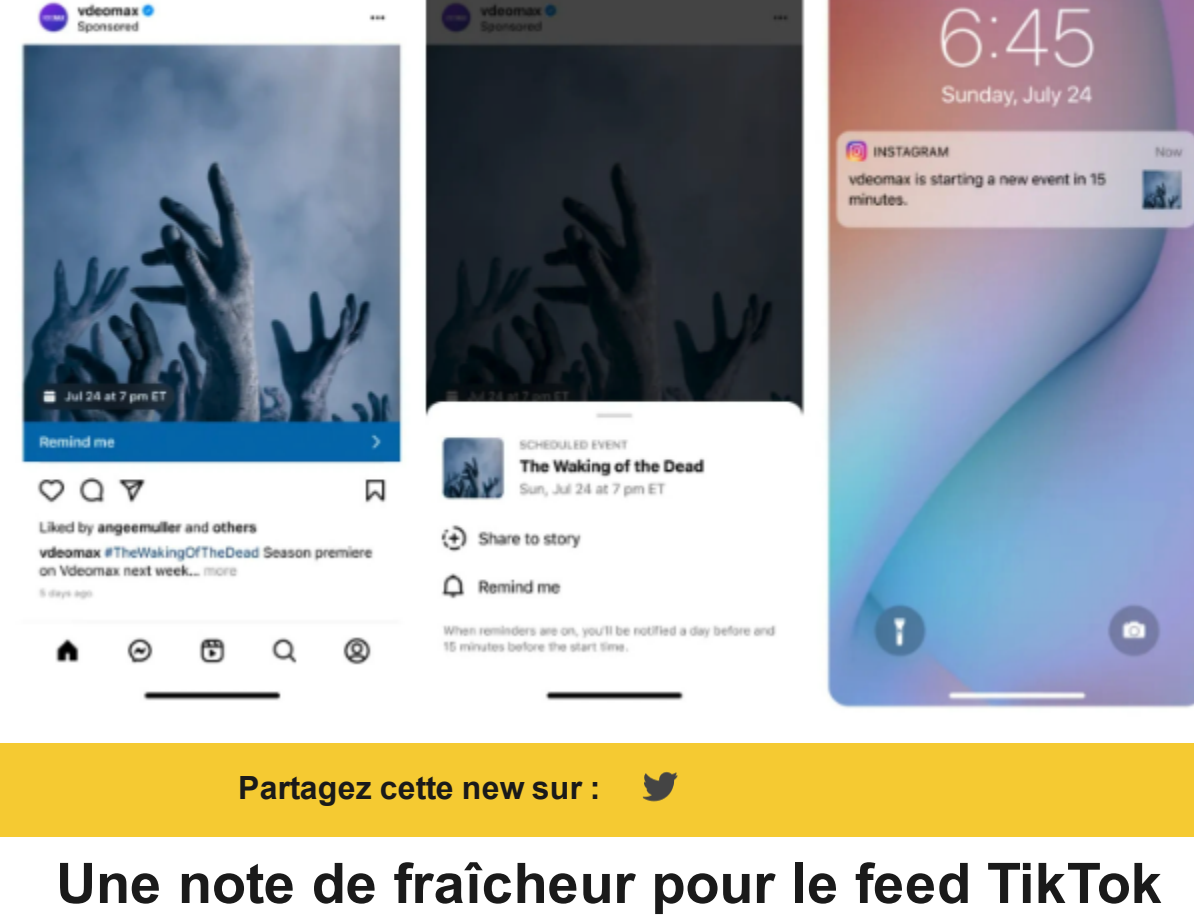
vdeomax
Sponsored

Jul 24 at 7 pm ET

Remind me

Liked by angeemuller and others

vdeomax #TheWakingOfTheDead Season premiere on Vdeomax next week... more

5 days ago

vdeomax
Sponsored

Jul 24 at 7 pm ET

SCHEDULED EVENT
The Waking of the Dead
Sun, Jul 24 at 7 pm ET

Share to story

Remind me

When reminders are on, you'll be notified a day before and 15 minutes before the start time.

6:45
Sunday, July 24

INSTAGRAM
Now
vdeomax is starting a new event in 15 minutes.

Partagez cette new sur :

Une note de fraîcheur pour le feed TikTok